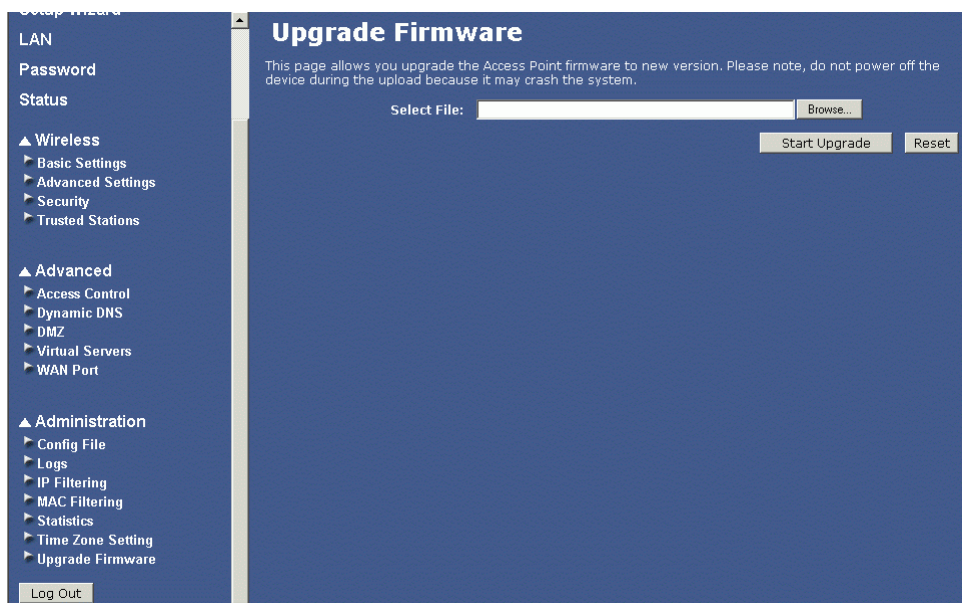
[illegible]

LAN

Password

Status

▲ Wireless

Basic Settings

Advanced Settings

Security

Trusted Stations

▲ Advanced

Access Control

Dynamic DNS

DMZ

Virtual Servers

WAN Port

▲ Administration

Config File

Logs

IP Filtering

MAC Filtering

Statistics

Time Zone Setting

Upgrade Firmware

Log Out

Upgrade Firmware

This page allows you upgrade the Access Point firmware to new version. Please note, do not power off the device during the upload because it may crash the system.

Select File: Browse...

Start Upgrade Reset